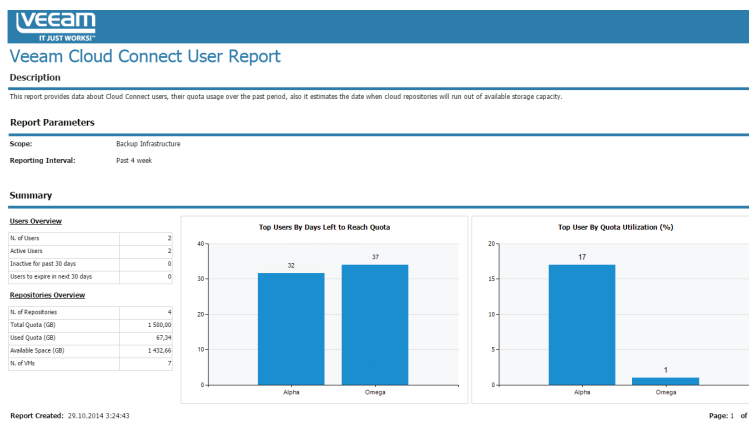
VEEAM
IT JUST WORKS!™

Veeam Cloud Connect User Report

Description

This report provides data about Cloud Connect users, their quota usage over the past period, also it estimates the date when cloud repositories will run out of available storage capacity.

Report Parameters

Scope: Backup Infrastructure

Reporting Interval: Past 4 week

Summary

Users Overview

| N. of Users | 2 |
|---|---|
| Active Users | 2 |
| Inactive for past 30 days | 0 |
| Users to expire in next 30 days | 0 |

Repositories Overview

| N. of Repositories | 4 |
|---|---|
| Total Quota (GB) | 1 500,00 |
| Used Quota (GB) | 67,34 |
| Available Space (GB) | 1 432,66 |
| N. of VMs | 7 |

Top Users By Days Left to Reach Quota

40
30
20
10
0
32
37
Alpha
Omega

Top User By Quota Utilization (%)

20
15
10
5
0
17
1
Alpha
Omega

Report Created: 29.10.2014 3:24:43

Page: 1 of